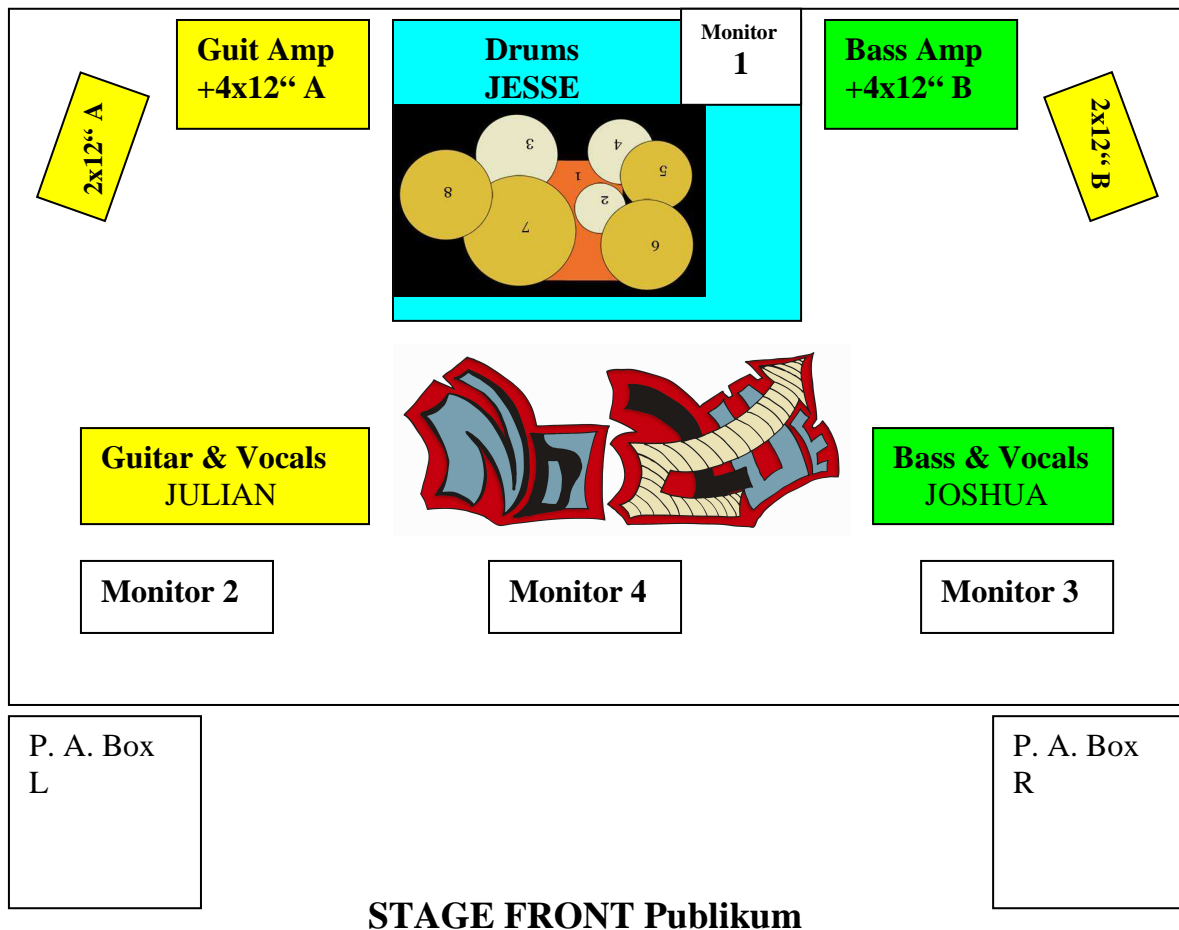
2x12“ A

Guit Amp
+4x12“ A

Drums
JESSE

Monitor
1

Bass Amp
+4x12“ B

2x12“ B

3
4
1
5
8
2
7
6

Guitar & Vocals
JULIAN

Bass & Vocals
JOSHUA

Monitor 2

Monitor 4

Monitor 3

P. A. Box
L

P. A. Box
R

STAGE FRONT Publikum